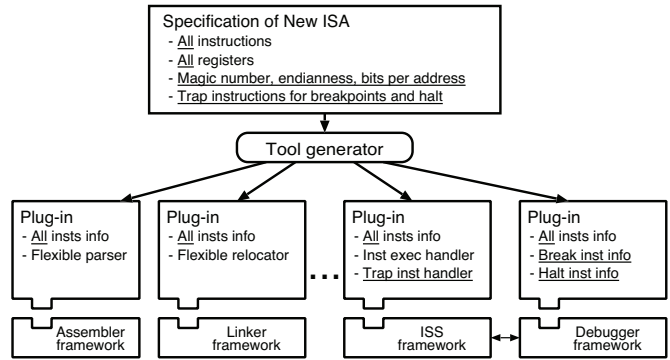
Specification of New ISA
- All instructions
- All registers
- Magic number, endianness, bits per address
- Trap instructions for breakpoints and halt

Tool generator

Plug-in
- All insts info
- Flexible parser

Plug-in
- All insts info
- Flexible relocator

Plug-in
- All insts info
- Inst exec handler
- Trap inst handler

Plug-in
- All insts info
- Break inst info
- Halt inst info

Assembler framework

Linker framework

ISS framework

Debugger framework